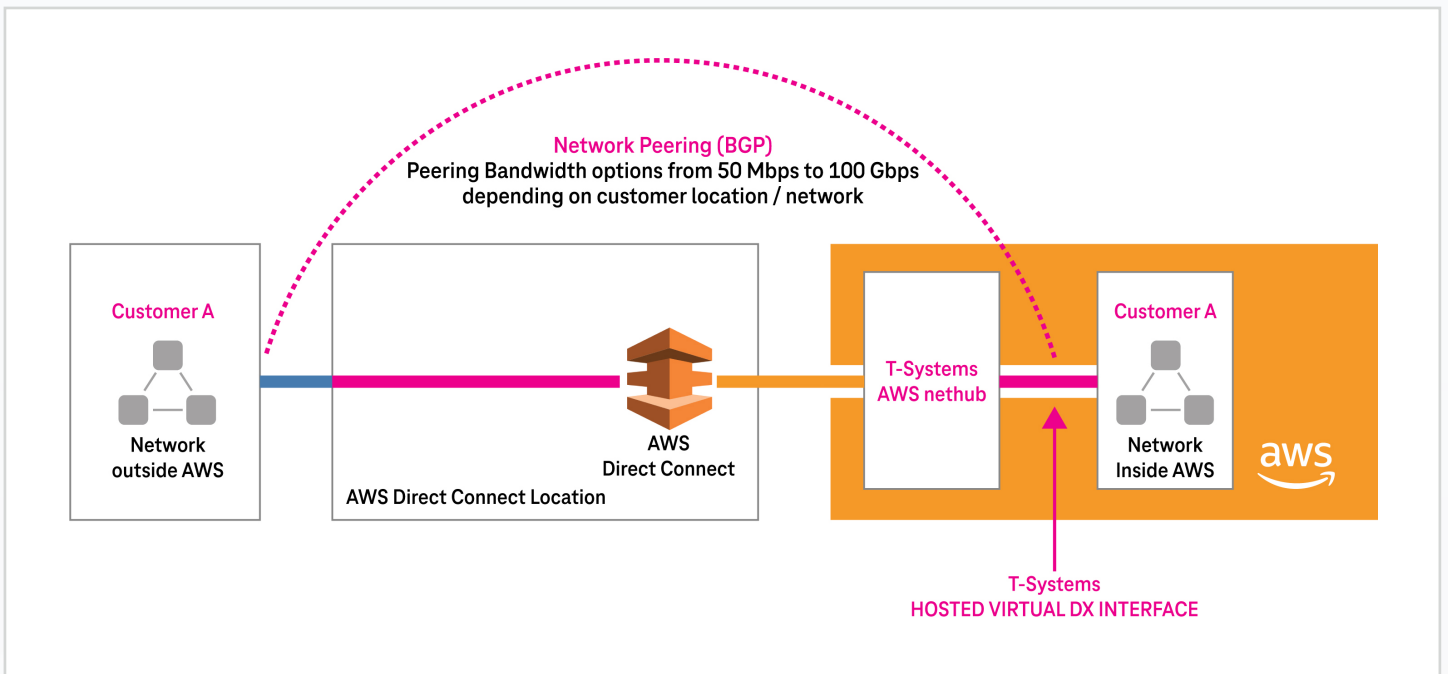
Network Peering (BGP)
Peering Bandwidth options from 50 Mbps to 100 Gbps depending on customer location / network

Customer A

Network outside AWS

AWS Direct Connect

AWS Direct Connect Location

T-Systems AWS nethub

Customer A

Network Inside AWS

aws

T-Systems
HOSTED VIRTUAL DX INTERFACE